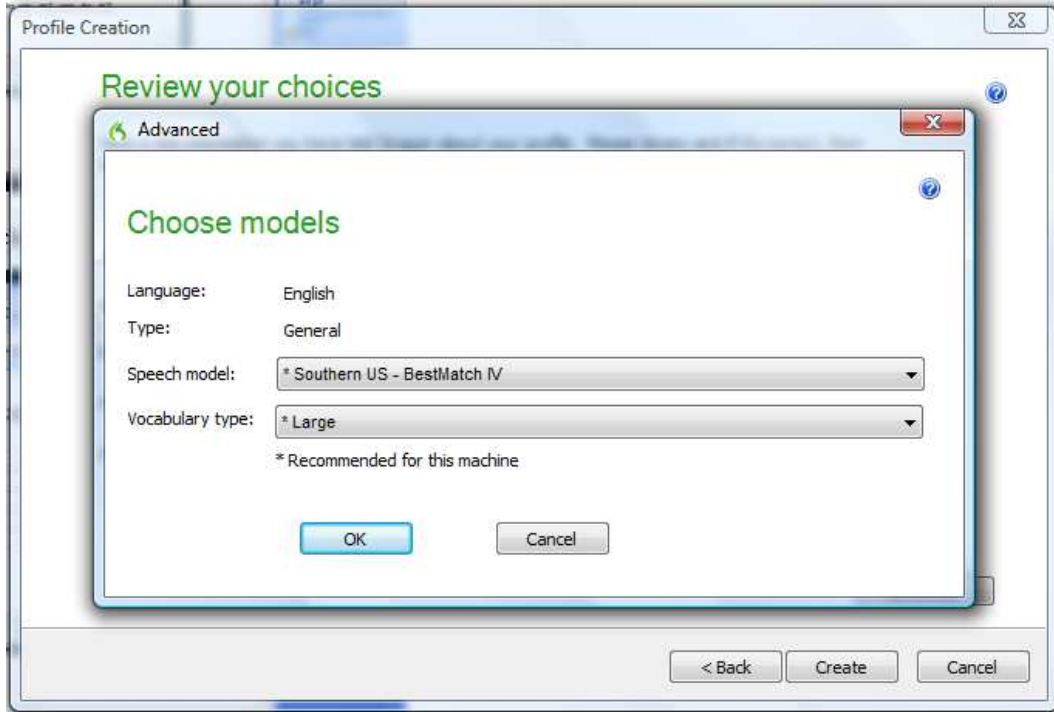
Profile Creation

Review your choices

Advanced

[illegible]

Choose models

Language: English

Type: General

Speech model: * Southern US - BestMatch IV

Vocabulary type: * Large

* Recommended for this machine

OK

Cancel

< Back

Create

Cancel